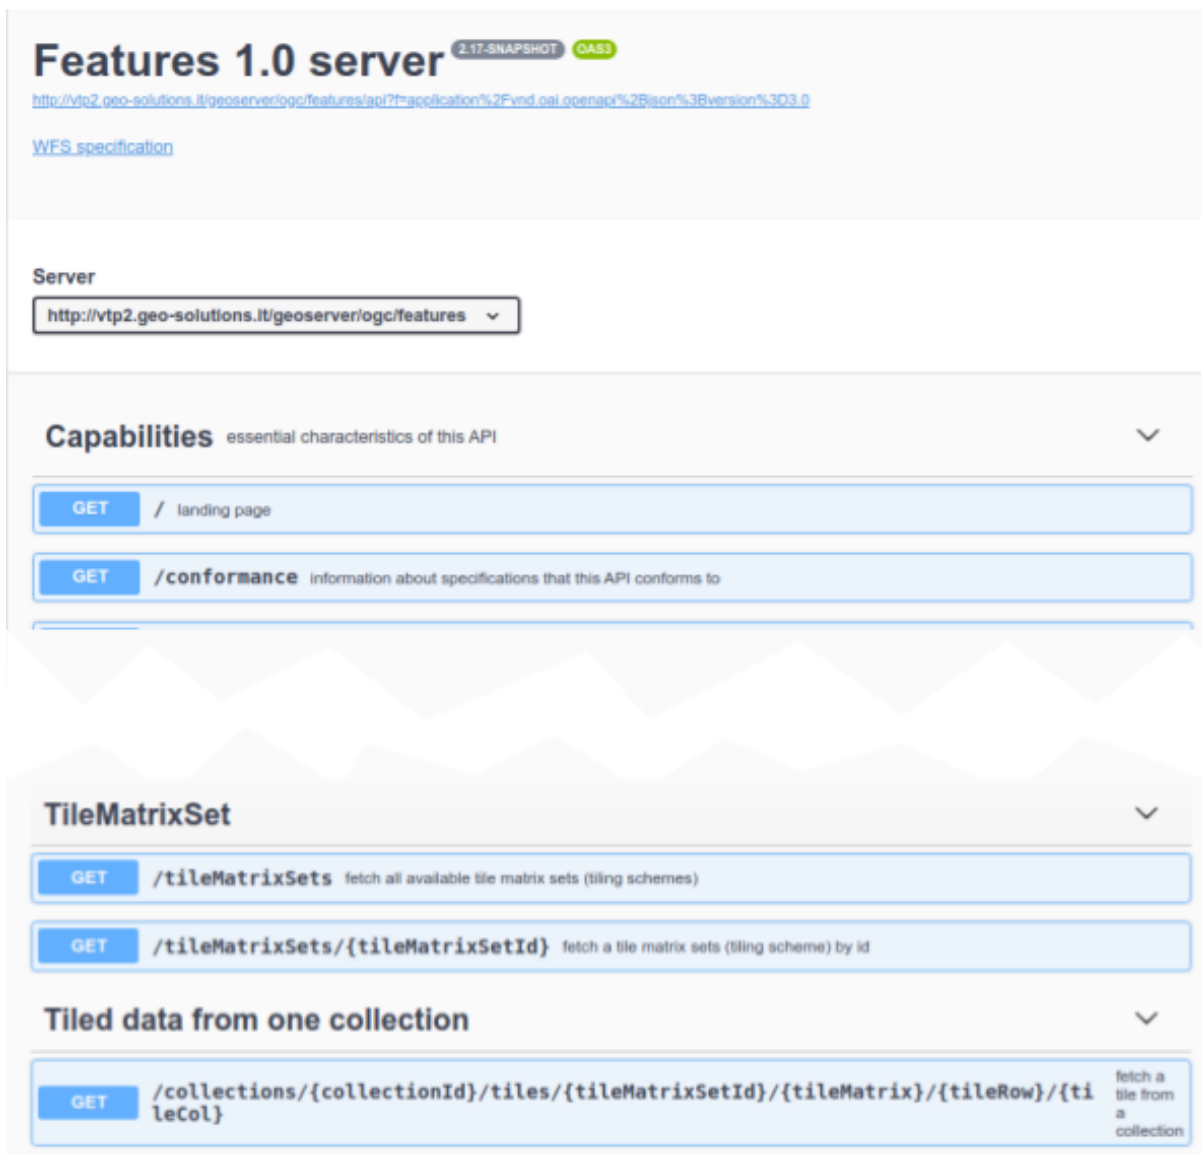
Features 1.0 server 2.17-SNAPSHOT OAS3

http://vtp2.geo-solutions.it/geoserver/ogc/features/api?f=application%2Fvnd.oai.openapi%2Bjson%3Bversion%3D3.0

WFS specification

Server

http://vtp2.geo-solutions.it/geoserver/ogc/features

Capabilities essential characteristics of this API

GET / landing page

GET /conformance information about specifications that this API conforms to

TileMatrixSet

GET /tileMatrixSets fetch all available tile matrix sets (tiling schemes)

GET /tileMatrixSets/{tileMatrixSetId} fetch a tile matrix sets (tiling scheme) by id

Tiled data from one collection

GET /collections/{collectionId}/tiles/{tileMatrixSetId}/{tileMatrix}/{tileRow}/{tileCol} fetch a tile from a collection